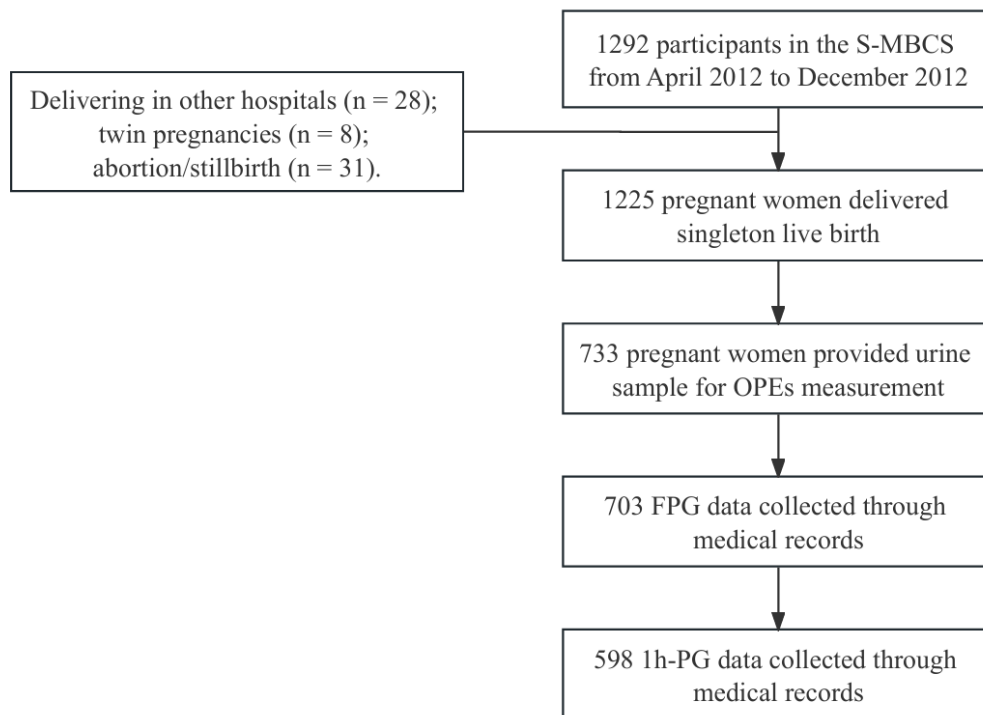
1292 participants in the S-MBCS from April 2012 to December 2012

Delivering in other hospitals (n = 28); twin pregnancies (n = 8); abortion/stillbirth (n = 31).

1225 pregnant women delivered singleton live birth

733 pregnant women provided urine sample for OPEs measurement

703 FPG data collected through medical records

598 1h-PG data collected through medical records